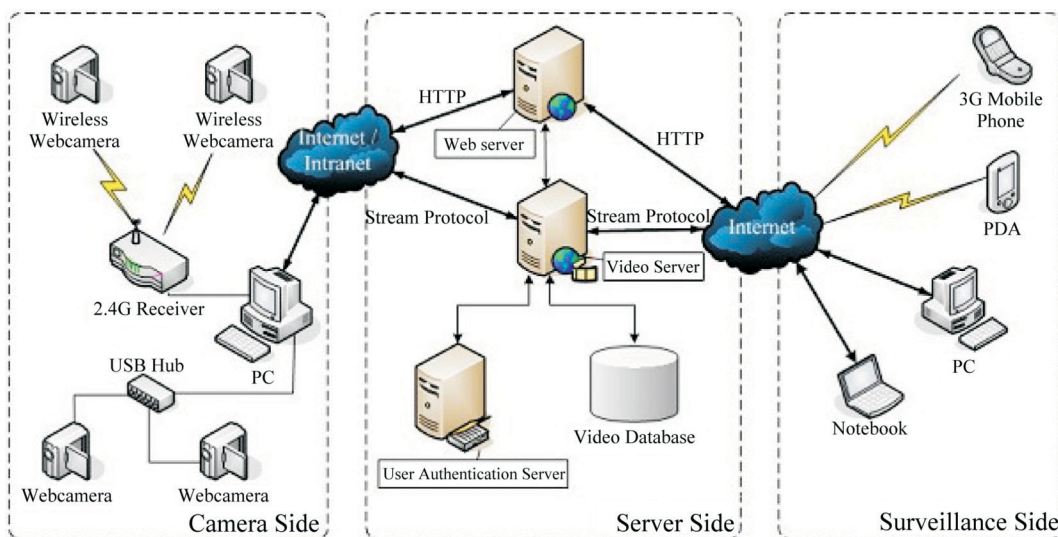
Wireless Webcamera

Wireless Webcamera

Internet / Intranet

2.4G Receiver

USB Hub

PC

Webcamera

Webcamera

Camera Side

HTTP

Web server

Stream Protocol

Stream Protocol

Video Server

User Authentication Server

Video Database

HTTP

Server Side

Internet

3G Mobile Phone

PDA

PC

Notebook

Surveillance Side